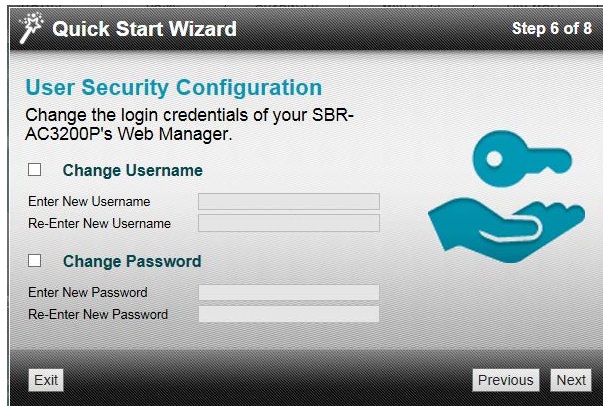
Quick Start Wizard

Step 6 of 8

User Security Configuration

Change the login credentials of your SBR-AC3200P's Web Manager.

Change Username

Enter New Username

Re-Enter New Username

Change Password

Enter New Password

Re-Enter New Password

Exit

Previous

Next